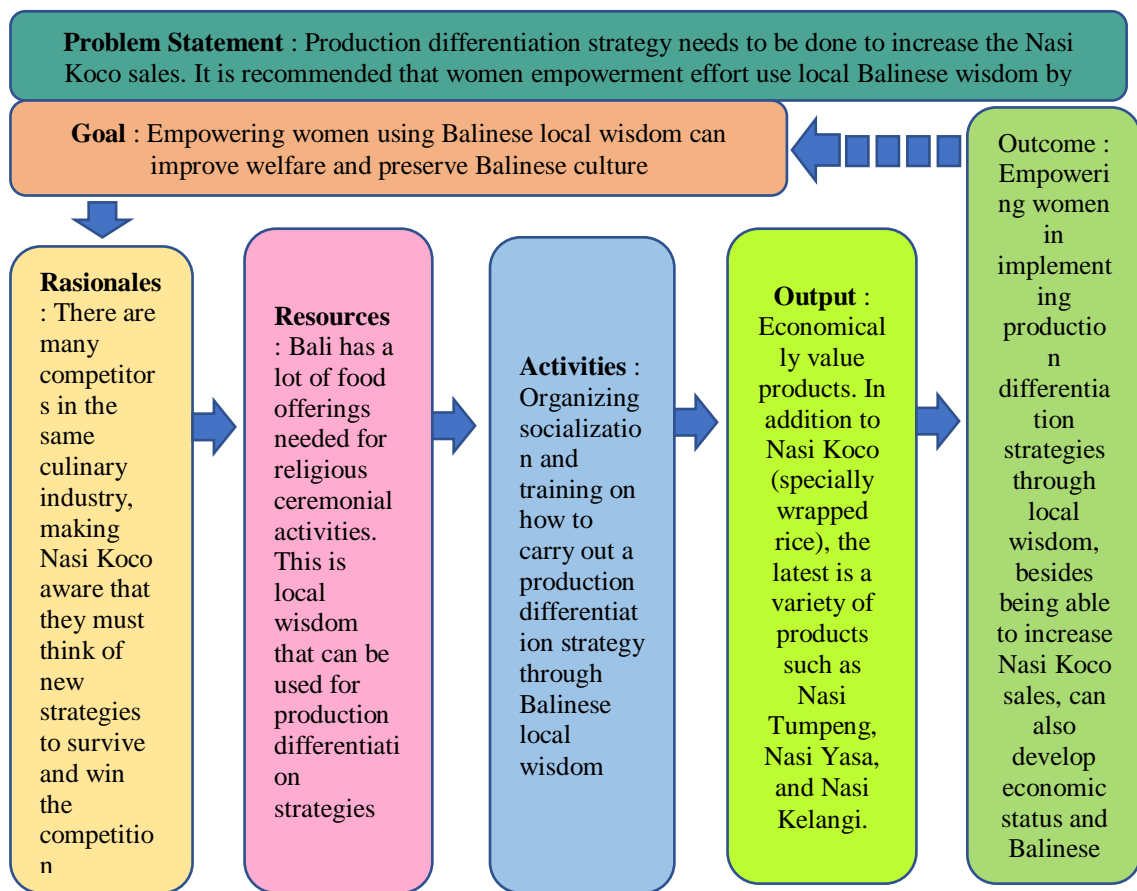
**Problem Statement** : Production differentiation strategy needs to be done to increase the Nasi Koco sales. It is recommended that women empowerment effort use local Balinese wisdom by

**Goal** : Empowering women using Balinese local wisdom can improve welfare and preserve Balinese culture

Outcome : Empowering women in implementing production differentiation strategies through local wisdom, besides being able to increase Nasi Koco sales, can also develop economic status and Balinese

**Rasionales** : There are many competitors in the same culinary industry, making Nasi Koco aware that they must think of new strategies to survive and win the competition

**Resources** : Bali has a lot of food offerings needed for religious ceremonial activities. This is local wisdom that can be used for production differentiation strategies

**Activities** : Organizing socialization and training on how to carry out a production differentiation strategy through Balinese local wisdom

**Output** : Economically value products. In addition to Nasi Koco (specially wrapped rice), the latest is a variety of products such as Nasi Tumpeng, Nasi Yasa, and Nasi Kelangi.